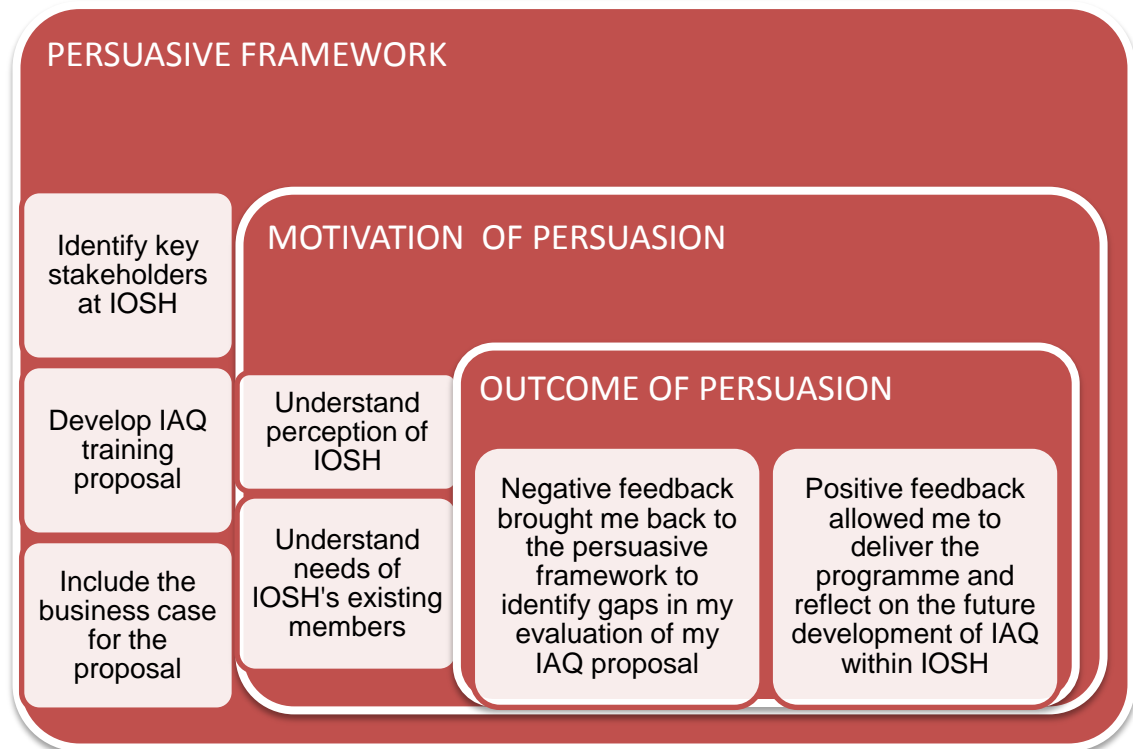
PERSUASIVE FRAMEWORK

Identify key stakeholders at IOSH

Develop IAQ training proposal

Include the business case for the proposal

MOTIVATION OF PERSUASION

Understand perception of IOSH

Understand needs of IOSH's existing members

OUTCOME OF PERSUASION

Negative feedback brought me back to the persuasive framework to identify gaps in my evaluation of my IAQ proposal

Positive feedback allowed me to deliver the programme and reflect on the future development of IAQ within IOSH